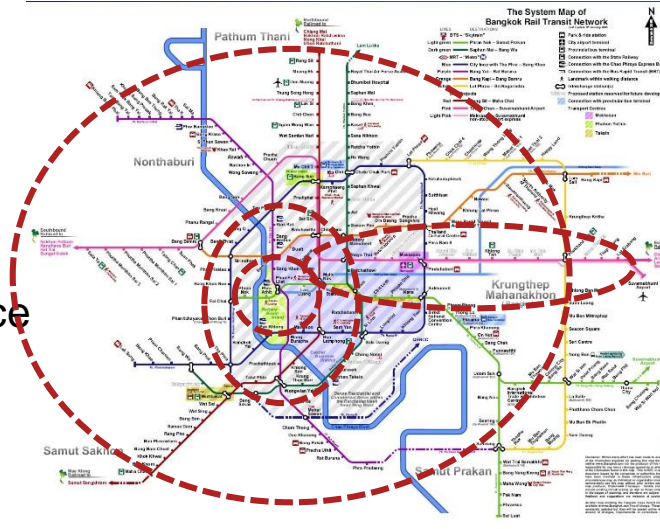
The System Map of Bangkok Rail Transit Network

Pathum Thani

Nonthaburi

Krungthep Mahanakhon

Samut Sakhon

Samut Prakan

ce

Lam Luk Ka

Bang Sue

Hua Lamphong

Siam

Makkasan

Suvarnabhumi Airport

Min Buri

Bang Bon

Bang Na

Samrong

Lat Krabang

Bang Yai

Bang Kapi

Bang Khae

Tha Phra

Wong Sawang

Don Mueang

Saphan Mai

Ramkhamhaeng

Chatuchak

Huai Khwang

Bearing

Kheha

Bang Phli

Taling Chan

Sala Thammasop

Maha Chai

Wat Sai

Phra Pradaeng

Bang Wa

Wong Wian Yai

Phaya Thai

Mo Chit

Lat Phrao

Khlong Toei

Phra Khanong

Rat Burana

Nonthaburi Civic Center

Thammasat

Rangsit

Kasetsart University

Sukhumvit

Silom

On Nut

Udom Suk

Hua Mak

Pak Nam

Chulalongkorn

Lumphini

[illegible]